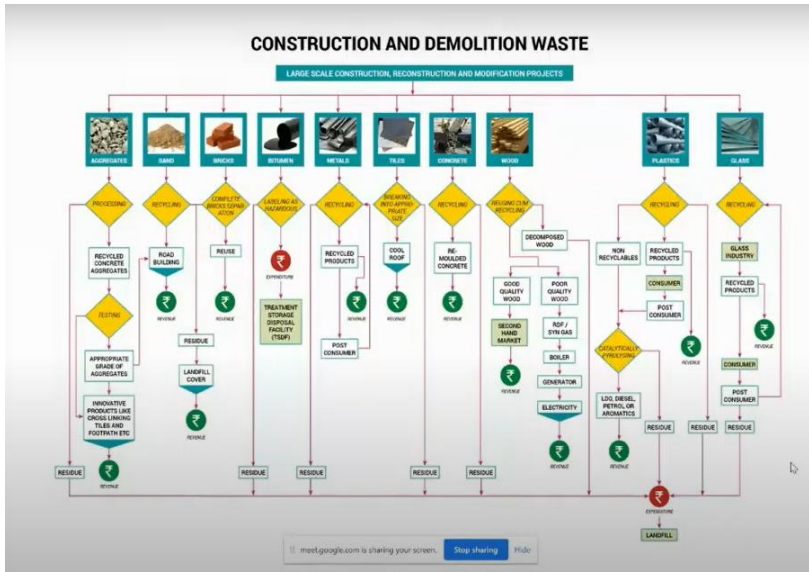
CONSTRUCTION AND DEMOLITION WASTE

LARGE SCALE CONSTRUCTION, RECONSTRUCTION AND MODIFICATION PROJECTS

AGGREGATES
SAND
BRICKS
BITUMEN
METALS
TILES
CONCRETE
WOOD
PLASTICS
GLASS

PROCESSING
RECYCLING
COMPLETE BRICKS SEPARATION
LABELING AS HAZARDOUS
RECYCLING
BREAKING INTO APPROPRIATE SIZE
RECYCLING
REUSING CUM RECYCLING
RECYCLING
RECYCLING

RECYCLED CONCRETE AGGREGATES
ROAD BUILDING
REUSE
EXPENDITURE
RECYCLED PRODUCTS
COOL ROOF
RE-MOULDED CONCRETE
DECOMPOSED WOOD
NON RECYCLABLES
RECYCLED PRODUCTS
GLASS INDUSTRY

REVENUE
REVENUE
TREATMENT STORAGE DISPOSAL FACILITY (TSDF)
REVENUE
REVENUE
REVENUE
GOOD QUALITY WOOD
POOR QUALITY WOOD
CONSUMER
RECYCLED PRODUCTS

TESTING
POST CONSUMER
SECOND HAND MARKET
RDF / SYN GAS
POST CONSUMER
REVENUE

APPROPRIATE GRADE OF AGGREGATES
RESIDUE
BOILER
CATALYTICALLY PYROLYSING
REVENUE
CONSUMER

LANDFILL COVER
REVENUE
GENERATOR

INNOVATIVE PRODUCTS LIKE CROSS LINKING TILES AND FOOTPATH ETC
REVENUE
ELECTRICITY
LDO, DIESEL, PETROL OR AROMATICS
POST CONSUMER

REVENUE
REVENUE
RESIDUE
RESIDUE
RESIDUE

RESIDUE
REVENUE
RESIDUE
RESIDUE
RESIDUE
RESIDUE
REVENUE

EXPENDITURE
LANDFILL

meet.google.com is sharing your screen. Stop sharing Hide